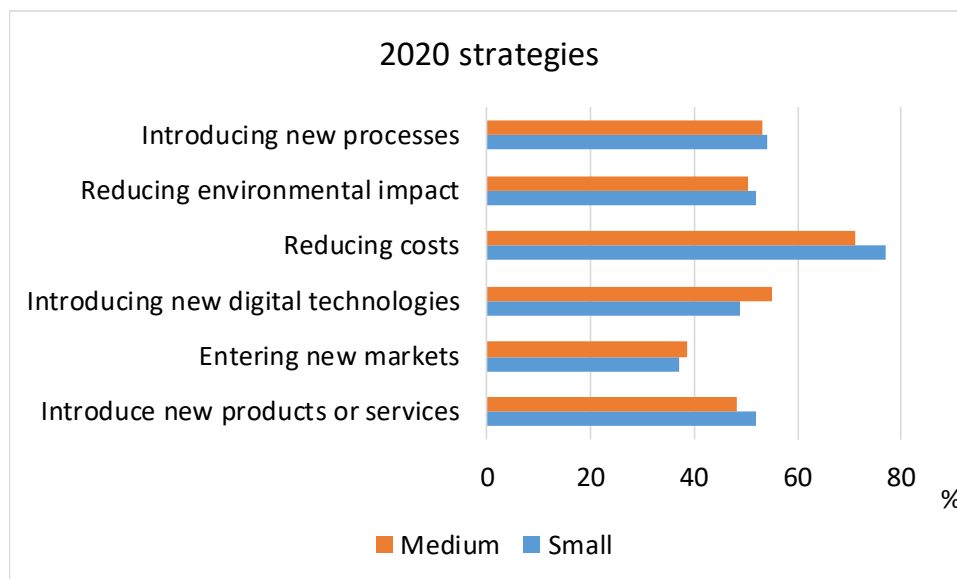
2020 strategies

Introducing new processes

Reducing environmental impact

Reducing costs

Introducing new digital technologies

Entering new markets

Introduce new products or services

0
20
40
60
80
%

Medium
Small